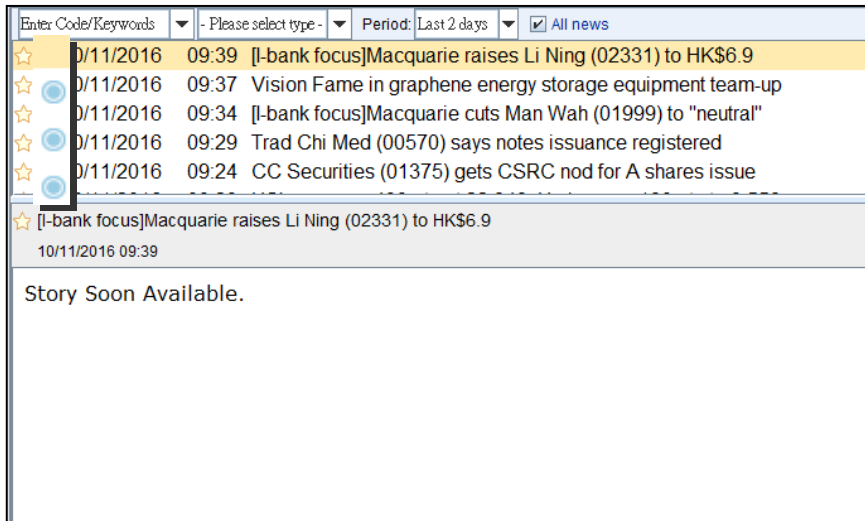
Enter Code/Keywords | - Please select type - | Period: Last 2 days | All news

0/11/2016 09:39 [I-bank focus]Macquarie raises Li Ning (02331) to HK$6.9
0/11/2016 09:37 Vision Fame in graphene energy storage equipment team-up
0/11/2016 09:34 [I-bank focus]Macquarie cuts Man Wah (01999) to "neutral"
0/11/2016 09:29 Trad Chi Med (00570) says notes issuance registered
0/11/2016 09:24 CC Securities (01375) gets CSRC nod for A shares issue
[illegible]

[I-bank focus]Macquarie raises Li Ning (02331) to HK$6.9
10/11/2016 09:39

Story Soon Available.